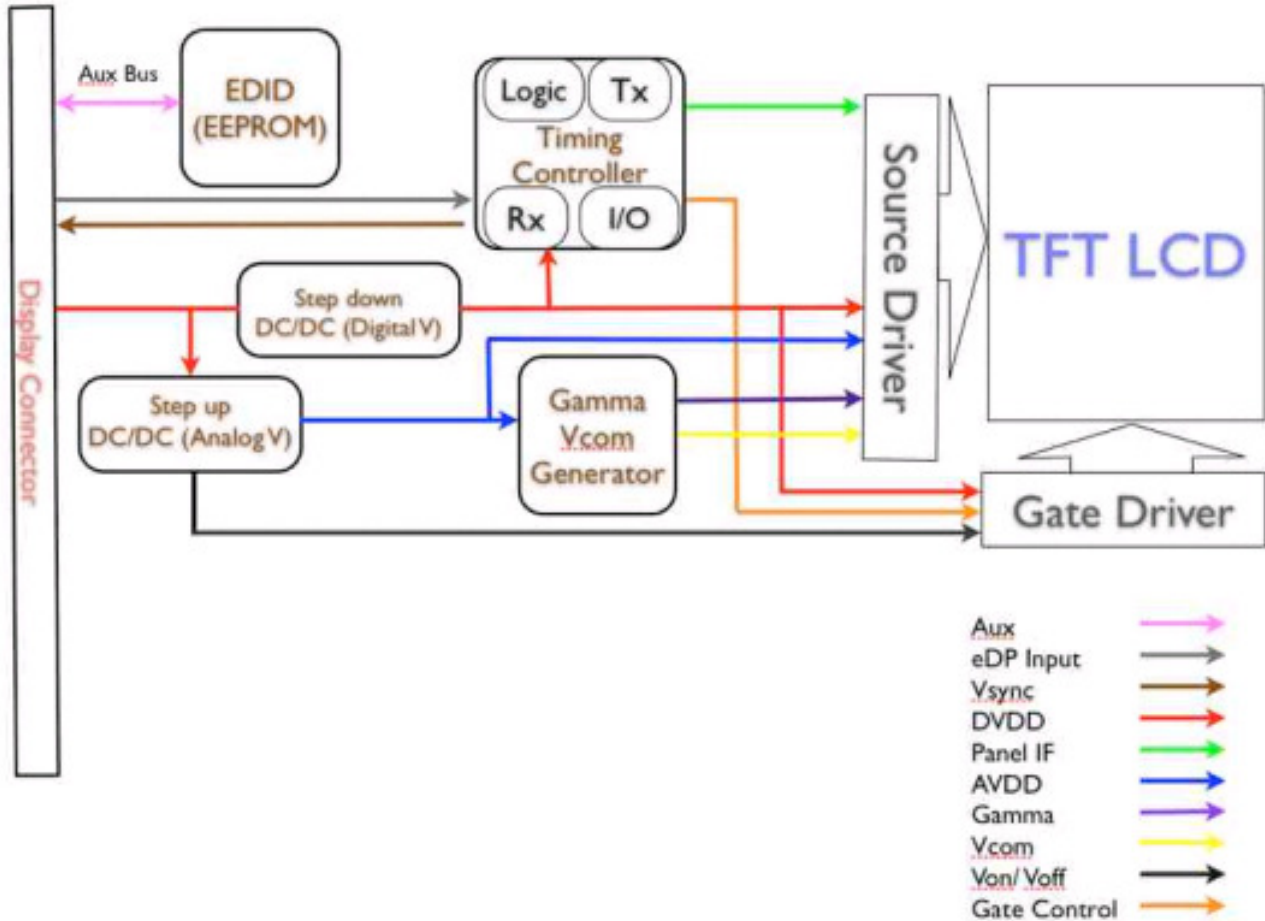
Display Connector

Aux Bus

EDID (EEPROM)

Logic

Tx

Timing Controller

Rx

I/O

Step down DC/DC (Digital V)

Step up DC/DC (Analog V)

Gamma Vcom Generator

Source Driver

TFT LCD

Gate Driver

Aux
eDP Input
Vsync
DVDD
Panel IF
AVDD
Gamma
Vcom
Von/ Voff
Gate Control